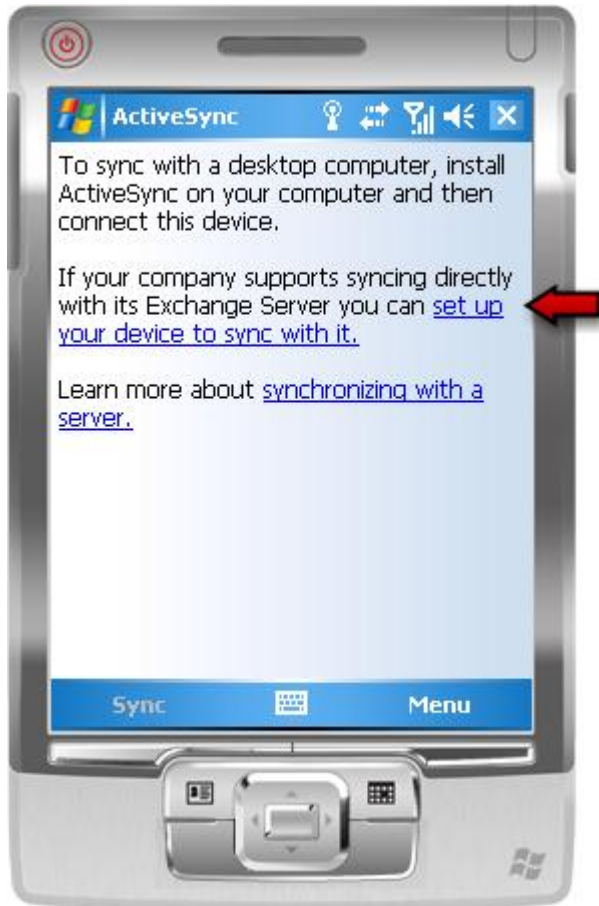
ActiveSync

To sync with a desktop computer, install ActiveSync on your computer and then connect this device.

If your company supports syncing directly with its Exchange Server you can set up your device to sync with it.

Learn more about synchronizing with a server.

Sync

Menu